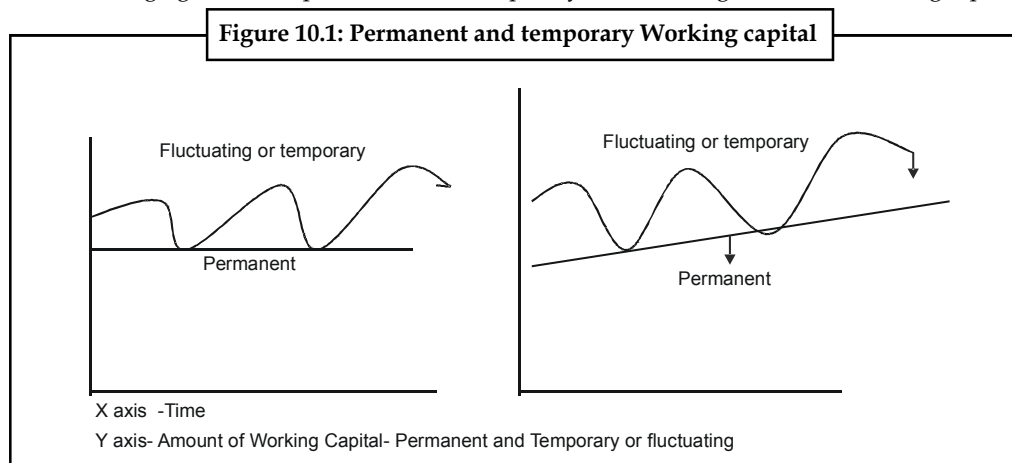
Figure 10.1: Permanent and temporary Working capital

Fluctuating or temporary

Permanent

Fluctuating or temporary

Permanent

X axis -Time

Y axis- Amount of Working Capital- Permanent and Temporary or fluctuating